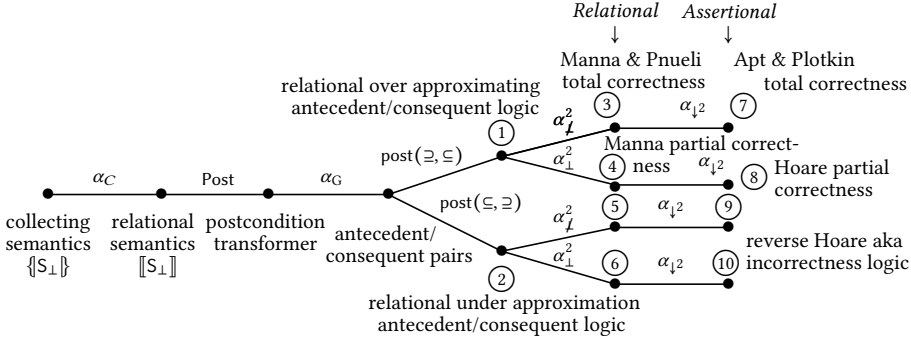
*Relational* ↓ *Assertional* ↓

Manna & Pnueli total correctness

Apt & Plotkin total correctness

relational over approximating antecedent/consequent logic

③ $\alpha_{\not\perp}^2$ $\alpha_{\downarrow^2}$ ⑦

① post(⊇, ⊆)

Manna partial correctness

④ $\alpha_{\perp}^2$ $\alpha_{\downarrow^2}$ ⑧ Hoare partial correctness

$\alpha_C$ Post $\alpha_G$

post(⊆, ⊇)

⑤ $\alpha_{\not\perp}^2$ $\alpha_{\downarrow^2}$ ⑨

collecting semantics $\{\!|S_\perp|\!\}$

relational semantics $[\![S_\perp]\!]$

postcondition transformer

antecedent/ consequent pairs

⑥ $\alpha_{\perp}^2$ $\alpha_{\downarrow^2}$ ⑩ reverse Hoare aka incorrectness logic

②

relational under approximation antecedent/consequent logic